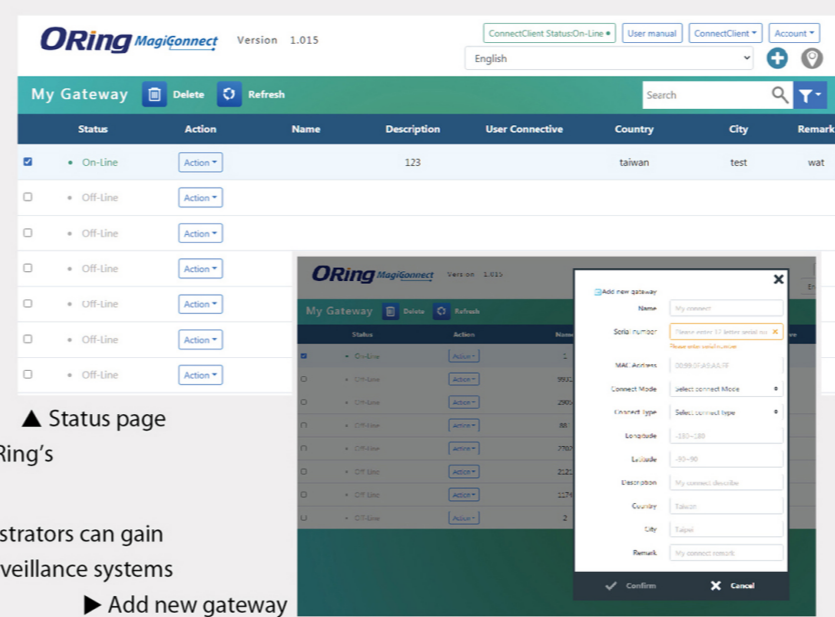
ORing MagiConnect Version 1.015

ConnectClient Status:On-Line • User manual ConnectClient Account

English

My Gateway Delete Refresh Search

| | Status | Action | Name | Description | User Connective | Country | City | Remark |
|---|---|---|---|---|---|---|---|---|
| ☑ | • On-Line | Action | | 123 | | taiwan | test | wat |
| ☐ | • Off-Line | Action | | | | | | |
| ☐ | • Off-Line | Action | | | | | | |
| ☐ | • Off-Line | Action | | | | | | |
| ☐ | • Off-Line | Action | | | | | | |
| ☐ | • Off-Line | Action | | | | | | |
| ☐ | • Off-Line | Action | | | | | | |

ORing MagiConnect Version 1.015

My Gateway Delete Refresh

| | Status | Action | Name |
|---|---|---|---|
| ☑ | • On-Line | Action | 1 |
| ○ | • Off-Line | Action | 993 |
| ○ | • Off-Line | Action | 290 |
| ○ | • Off-Line | Action | 88 |
| ○ | • Off-Line | Action | 770 |
| ○ | • Off-Line | Action | 222 |
| ○ | • Off-Line | Action | 117 |
| ○ | • Off-Line | Action | 2 |

Add new gateway

Name My connect

Serial number Please enter 12 letter serial nu

Please enter serial number

MAC Address 00:00:0F:A0:AA:FF

Connect Mode Select connect Mode

Connect Type Select connect type

Longitude -180~180

Latitude -90~90

Description My connect describe

Country Taiwan

City Taipei

Remark My connect remark

Confirm Cancel

▲ Status page

Ring's

strators can gain

veillance systems

▶ Add new gateway